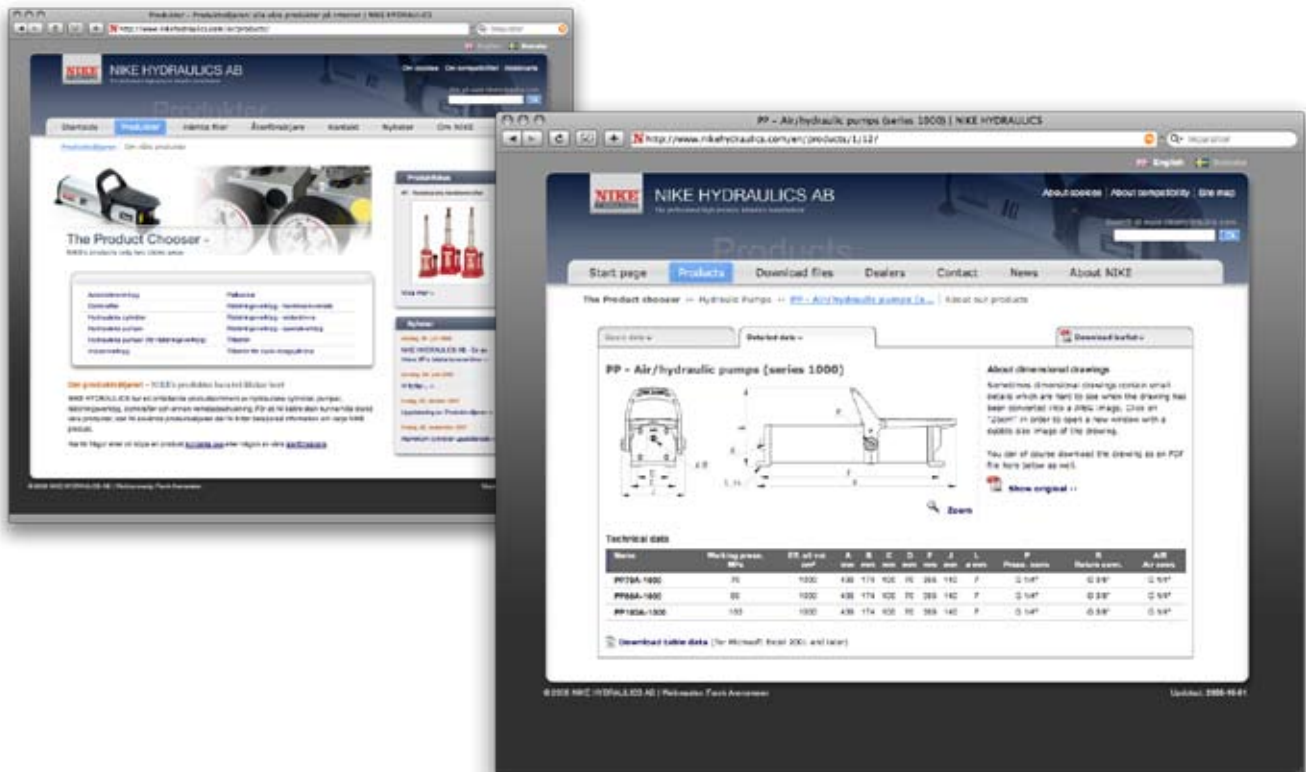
Produkter - Produktväljaren: alla våra produkter på internet | NIKE HYDRAULICS

http://www.nikehydraulics.com/sv/products/

NIKE HYDRAULICS AB

Om cookies Om compatibility Webbkarta

Produkter

Startsida Produkter Hämta filer Återförsäljare Kontakt Nyheter Om NIKE

The Product Chooser -

Produktnyheter

Nyheter

PP - Air/hydraulic pumps (series 1000) | NIKE HYDRAULICS

http://www.nikehydraulics.com/en/products/1/12/

English Svenska

NIKE HYDRAULICS AB

About cookies | About compatibility | Site map

Products

Start page Products Download files Dealers Contact News About NIKE

The Product chooser >> Hydraulic Pumps >> PP - Air/hydraulic pumps (s... | About our products

Basic data » Detailed data » Download leaflet »

PP - Air/hydraulic pumps (series 1000)

About dimensional drawings

Sometimes dimensional drawings contain small details which are hard to see when the drawing has been converted into a JPEG image. Click on "Zoom" in order to open a new window with a double size image of the drawing.

You can of course download the drawing as an PDF file here below as well.

Show original »

Zoom

Technical data

| Name | Working press. MPa | Eff. oil vol. cm³ | A mm | B mm | C mm | D mm | F mm | J mm | L mm | P Press. conn. | R Return conn. | AIR Air conn. |
|---|---|---|---|---|---|---|---|---|---|---|---|---|
| PP70A-1000 | 70 | 1000 | 438 | 174 | 100 | 70 | 265 | 140 | 7 | G 1/4" | G 3/8" | G 1/4" |
| PP80A-1000 | 80 | 1000 | 438 | 174 | 100 | 70 | 265 | 140 | 7 | G 1/4" | G 3/8" | G 1/4" |
| PP100A-1000 | 100 | 1000 | 438 | 174 | 100 | 70 | 265 | 140 | 7 | G 1/4" | G 3/8" | G 1/4" |

Download table data (for Microsoft Excel 2000 and later)

© 2008 NIKE HYDRAULICS AB | Webmaster: Patrik Andersson

Updated: 2008-10-01